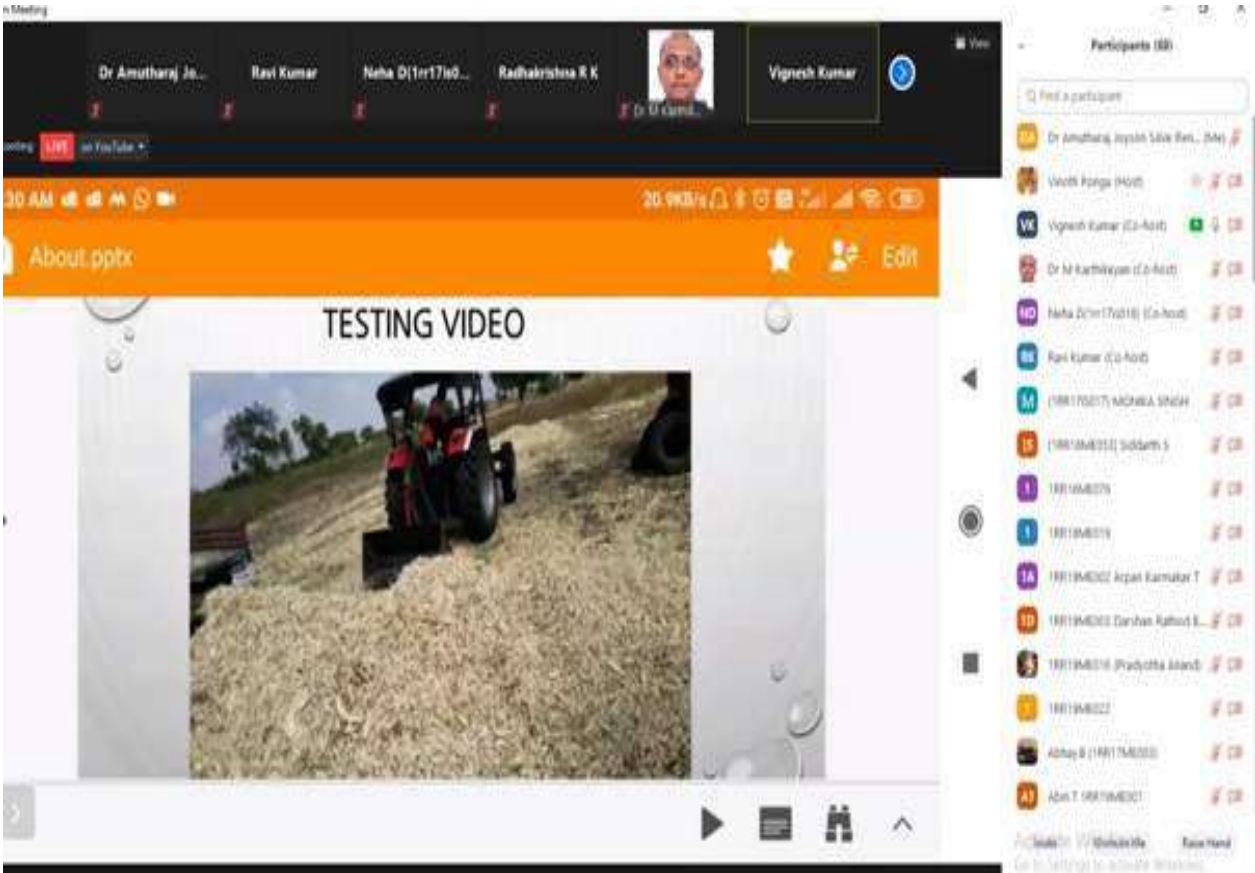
n Meeting

Dr Amutharaj Jo...
Ravi Kumar
Neha D(1rr17is0...
Radhakrishna R K
Dr M Karthi...
Vignesh Kumar

View

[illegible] LIVE on YouTube

30 AM
20.9KB/s

About.pptx
Edit

TESTING VIDEO

Participants (88)

Find a participant

DA Dr Amutharaj Joyson Silvie Ren... (Me)
Vinoth Ponga (Host)
VK Vignesh Kumar (Co-host)
Dr M Karthikeyan (Co-host)
ND Neha D(1rr17is016) (Co-host)
RK Ravi Kumar (Co-host)
M (1RR17IS017) MONIKA SINGH
1S (1RR18ME033) Siddarth S
1 1RR18ME076
1 1RR18ME019
1A 1RR19ME002 Arpan Karmakar T
1D 1RR19ME003 Darshan Rathod B...
1RR19ME016 (Pradyotha Anand)
1 1RR19ME022
Abhay B (1RR17ME003)
AT Abin T (1RR18ME001)

Invite
Unmute Me
Raise Hand

Go to Settings to activate Windows.